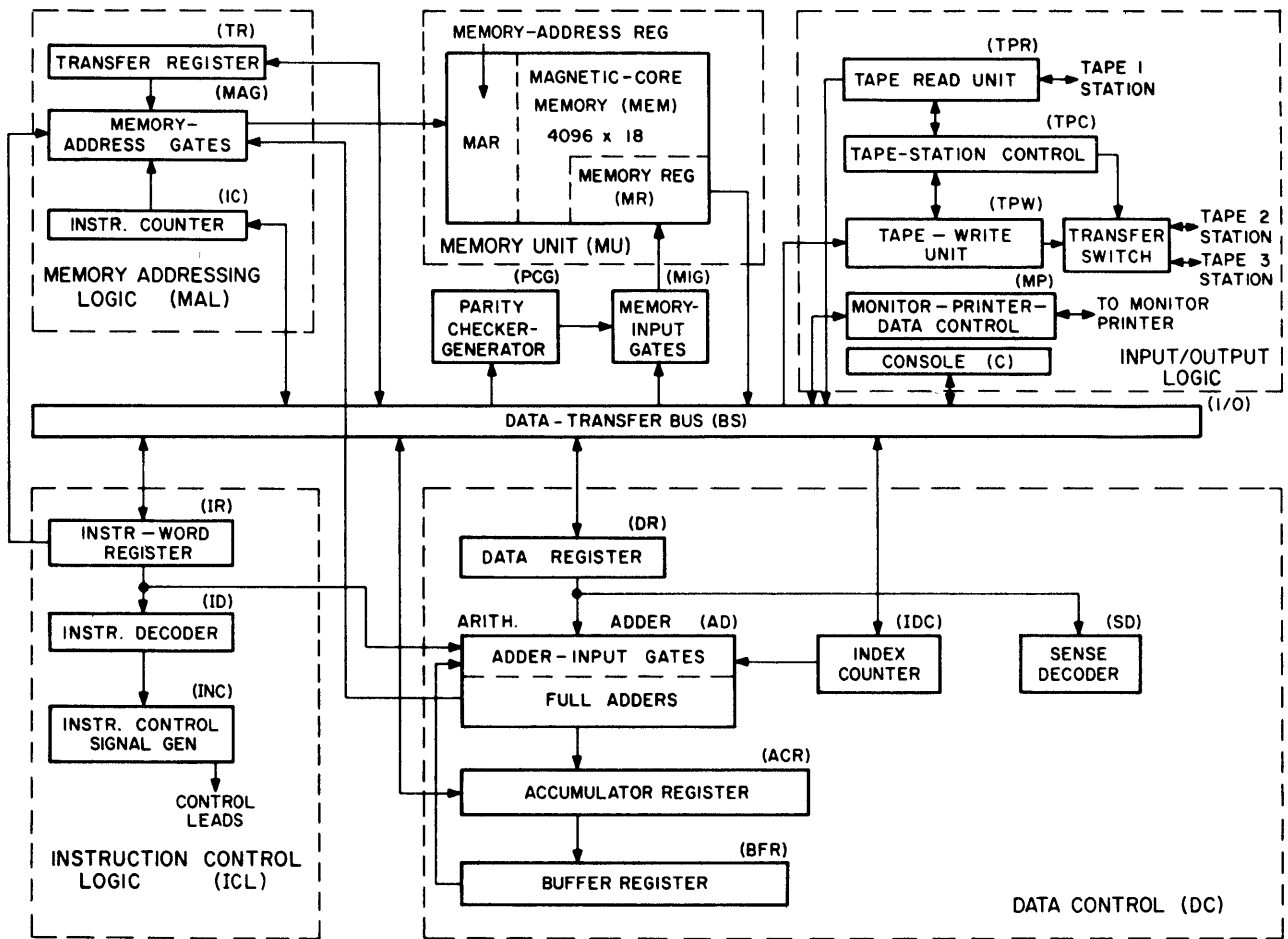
(TR)
TRANSFER REGISTER
(MAG)
MEMORY-ADDRESS GATES
(IC)
INSTR. COUNTER
MEMORY ADDRESSING LOGIC (MAL)

MEMORY-ADDRESS REG
MAR
MAGNETIC-CORE MEMORY (MEM)
4096 x 18
MEMORY REG (MR)
MEMORY UNIT (MU)

(TPR)
TAPE READ UNIT
TAPE 1 STATION
(TPC)
TAPE-STATION CONTROL
(TPW)
TAPE – WRITE UNIT
TRANSFER SWITCH
TAPE 2 STATION
TAPE 3 STATION
(MP)
MONITOR – PRINTER – DATA CONTROL
TO MONITOR PRINTER
CONSOLE (C)
INPUT/OUTPUT LOGIC
(I/O)

(PCG)
PARITY CHECKER-GENERATOR
(MIG)
MEMORY-INPUT GATES

DATA – TRANSFER BUS (BS)

(IR)
INSTR – WORD REGISTER
(ID)
INSTR. DECODER
(INC)
INSTR. CONTROL SIGNAL GEN
CONTROL LEADS
INSTRUCTION CONTROL LOGIC (ICL)

(DR)
DATA REGISTER
ARITH. ADDER (AD)
ADDER – INPUT GATES
FULL ADDERS
(IDC)
INDEX COUNTER
(SD)
SENSE DECODER
(ACR)
ACCUMULATOR REGISTER
(BFR)
BUFFER REGISTER
DATA CONTROL (DC)